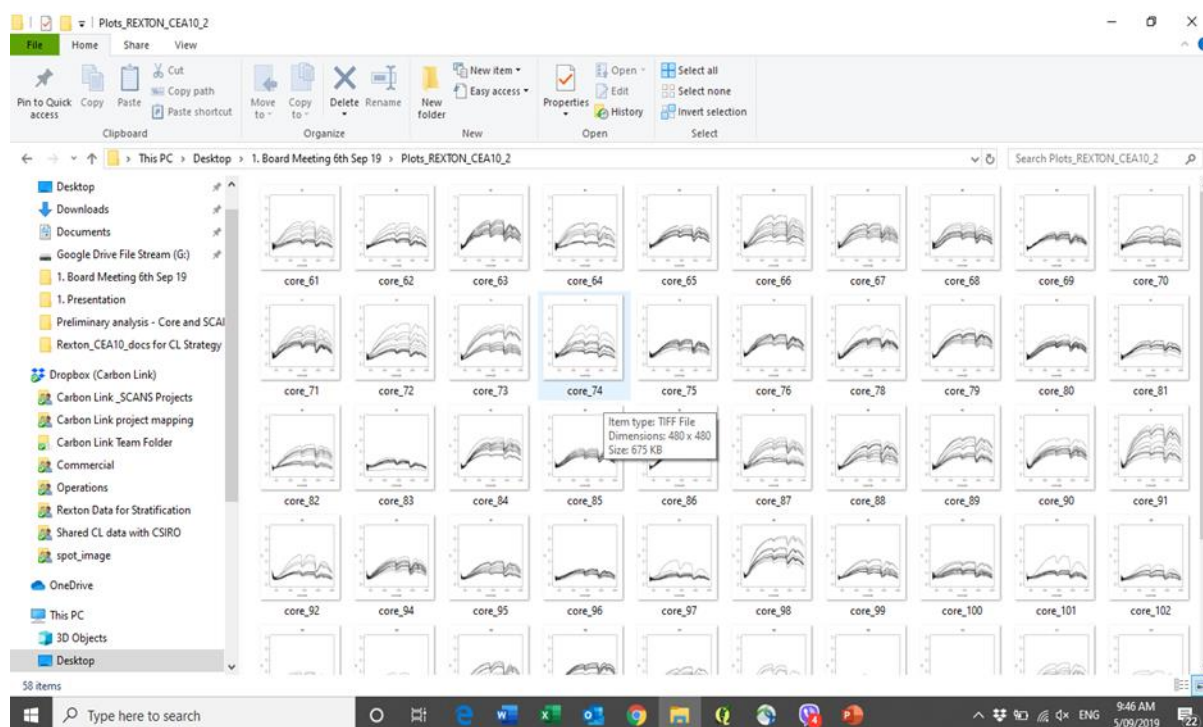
Plots_REXTON_CEA10_2

File Home Share View

Pin to Quick access Copy Paste Cut Copy path Paste shortcut
Clipboard

Move to Copy to Delete Rename
Organize

New folder New item Easy access
New

Properties Open Edit History
Open

Select all Select none Invert selection
Select

This PC > Desktop > 1. Board Meeting 6th Sep 19 > Plots_REXTON_CEA10_2

Search Plots_REXTON_CEA10_2

Desktop
Downloads
Documents
Google Drive File Stream (G:)
1. Board Meeting 6th Sep 19
1. Presentation
Preliminary analysis - Core and SCAI
Rexton_CEA10_docs for CL Strategy
Dropbox (Carbon Link)
Carbon Link _SCANS Projects
Carbon Link project mapping
Carbon Link Team Folder
Commercial
Operations
Rexton Data for Stratification
Shared CL data with CSIRO
spot_image
OneDrive
This PC
3D Objects
Desktop

core_61 core_62 core_63 core_64 core_65 core_66 core_67 core_68 core_69 core_70
core_71 core_72 core_73 core_74 core_75 core_76 core_78 core_79 core_80 core_81
core_82 core_83 core_84 core_85 core_86 core_87 core_88 core_89 core_90 core_91
core_92 core_94 core_95 core_96 core_97 core_98 core_99 core_100 core_101 core_102

Item type: TIFF File
Dimensions: 480 x 480
Size: 675 KB

58 items

Type here to search

ENG 9:46 AM 5/09/2019